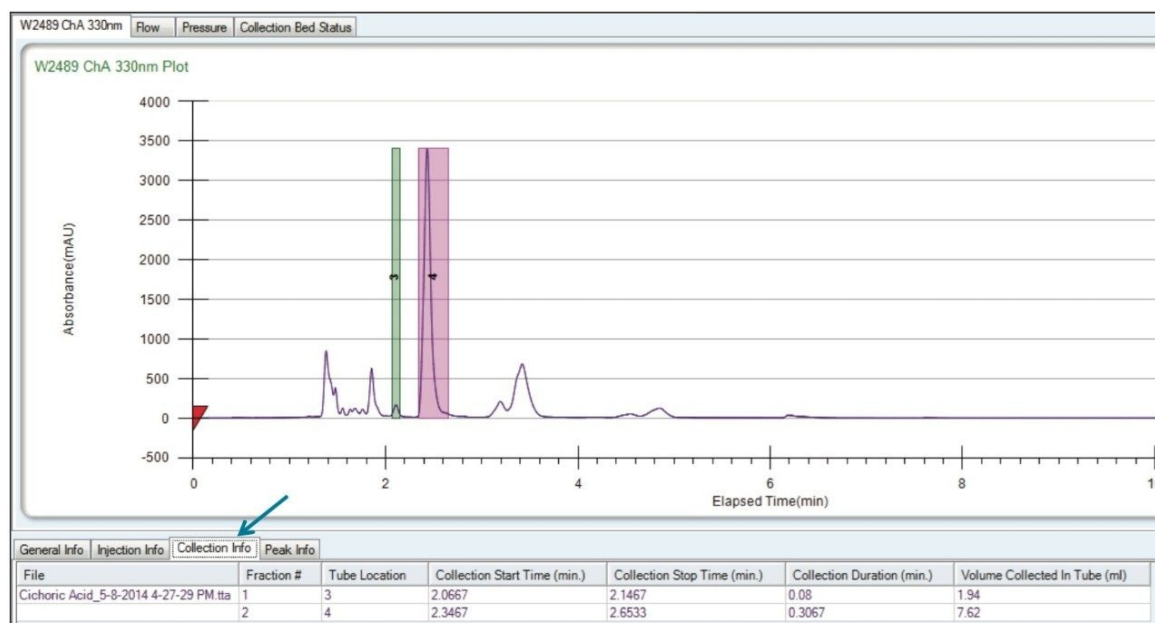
W2489 ChA 330nm | Flow | Pressure | Collection Bed Status

W2489 ChA 330nm Plot

Absorbance(mAU)

4000
3500
3000
2500
2000
1500
1000
500
0
-500

3
4

0
2
4
6
8
1

Elapsed Time(min)

General Info | Injection Info | Collection Info | Peak Info

| File | Fraction # | Tube Location | Collection Start Time (min.) | Collection Stop Time (min.) | Collection Duration (min.) | Volume Collected In Tube (ml) |
|---|---|---|---|---|---|---|
| Cichoric Acid_5-8-2014 4-27-29 PM.tta | 1 | 3 | 2.0667 | 2.1467 | 0.08 | 1.94 |
| | 2 | 4 | 2.3467 | 2.6533 | 0.3067 | 7.62 |